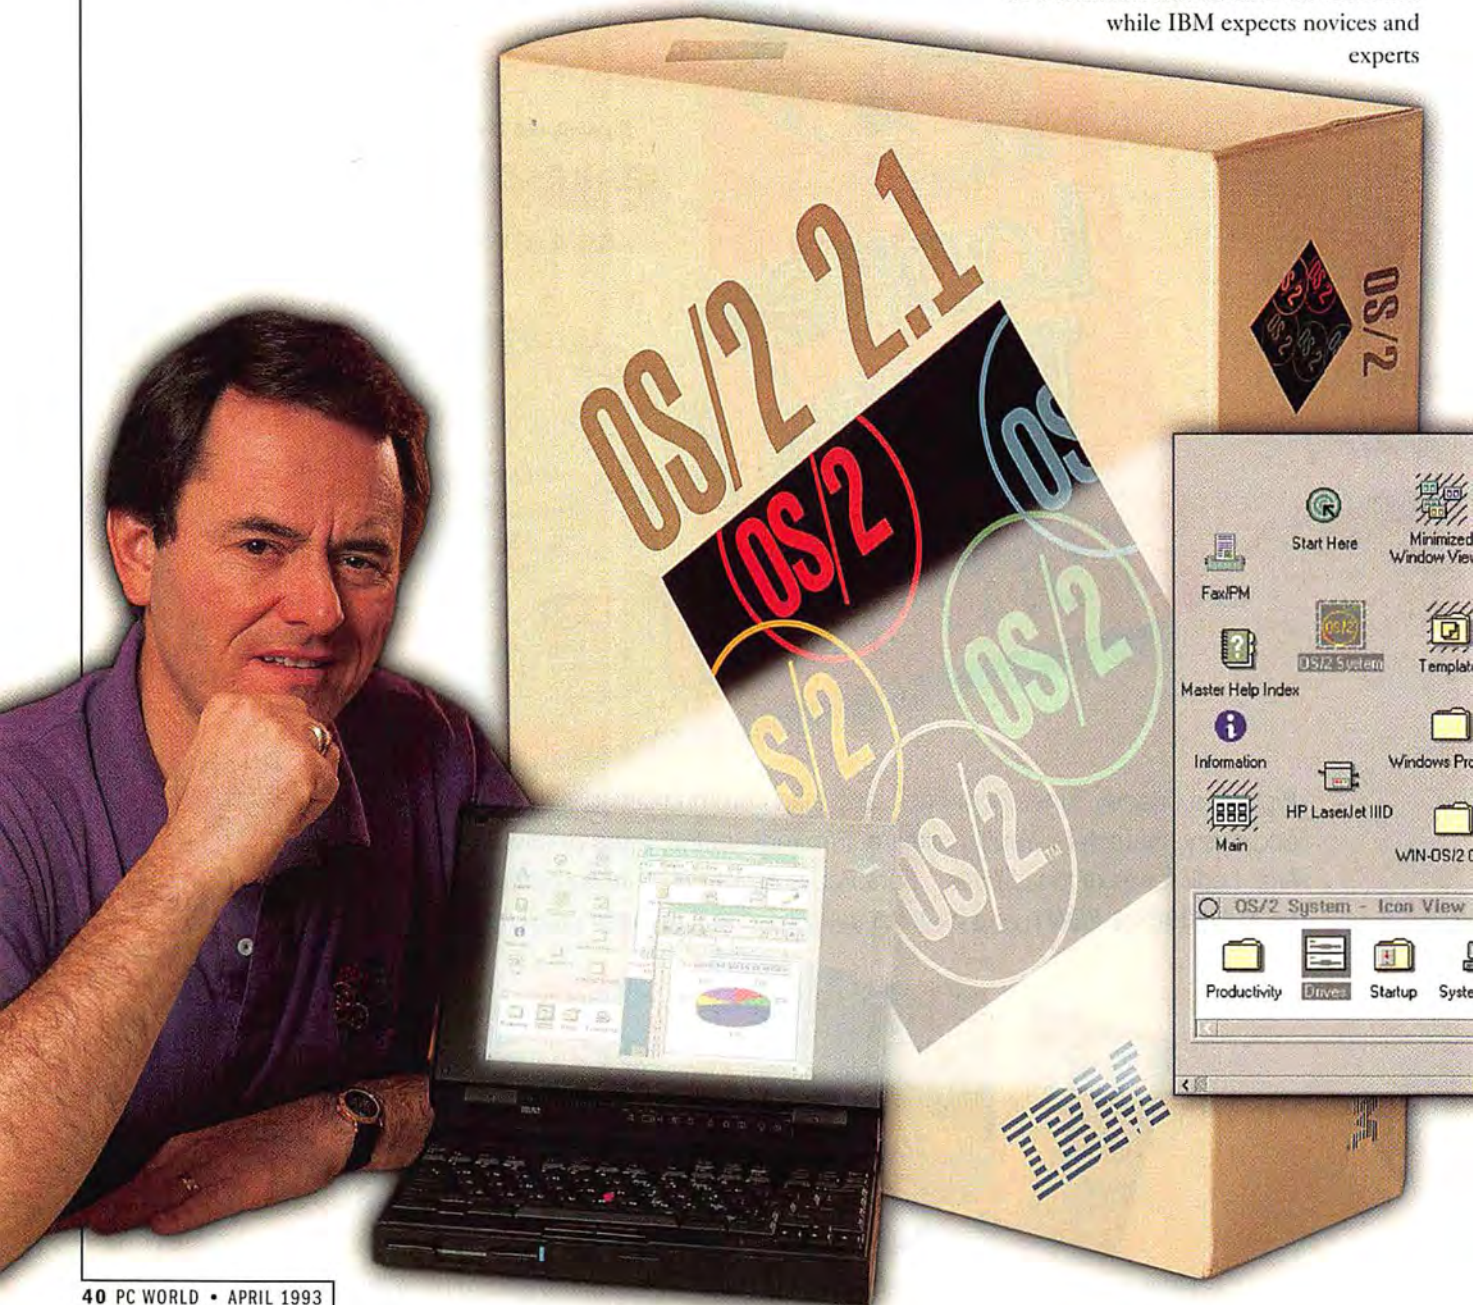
while IBM expects novices and experts

OS/2 2.1

OS/2

OS/2

OS/2

OS/2

S/2

OS

OS/2

Start Here

Minimized Window View

Fax/PM

OS/2 System

Master Help Index

Templat

Information

Windows Pro

HP LaserJet IIID

Main

WIN-OS/2

OS/2 System - Icon View

Productivity

Drives

Startup

Syste

IBM

40 PC WORLD • APRIL 1993